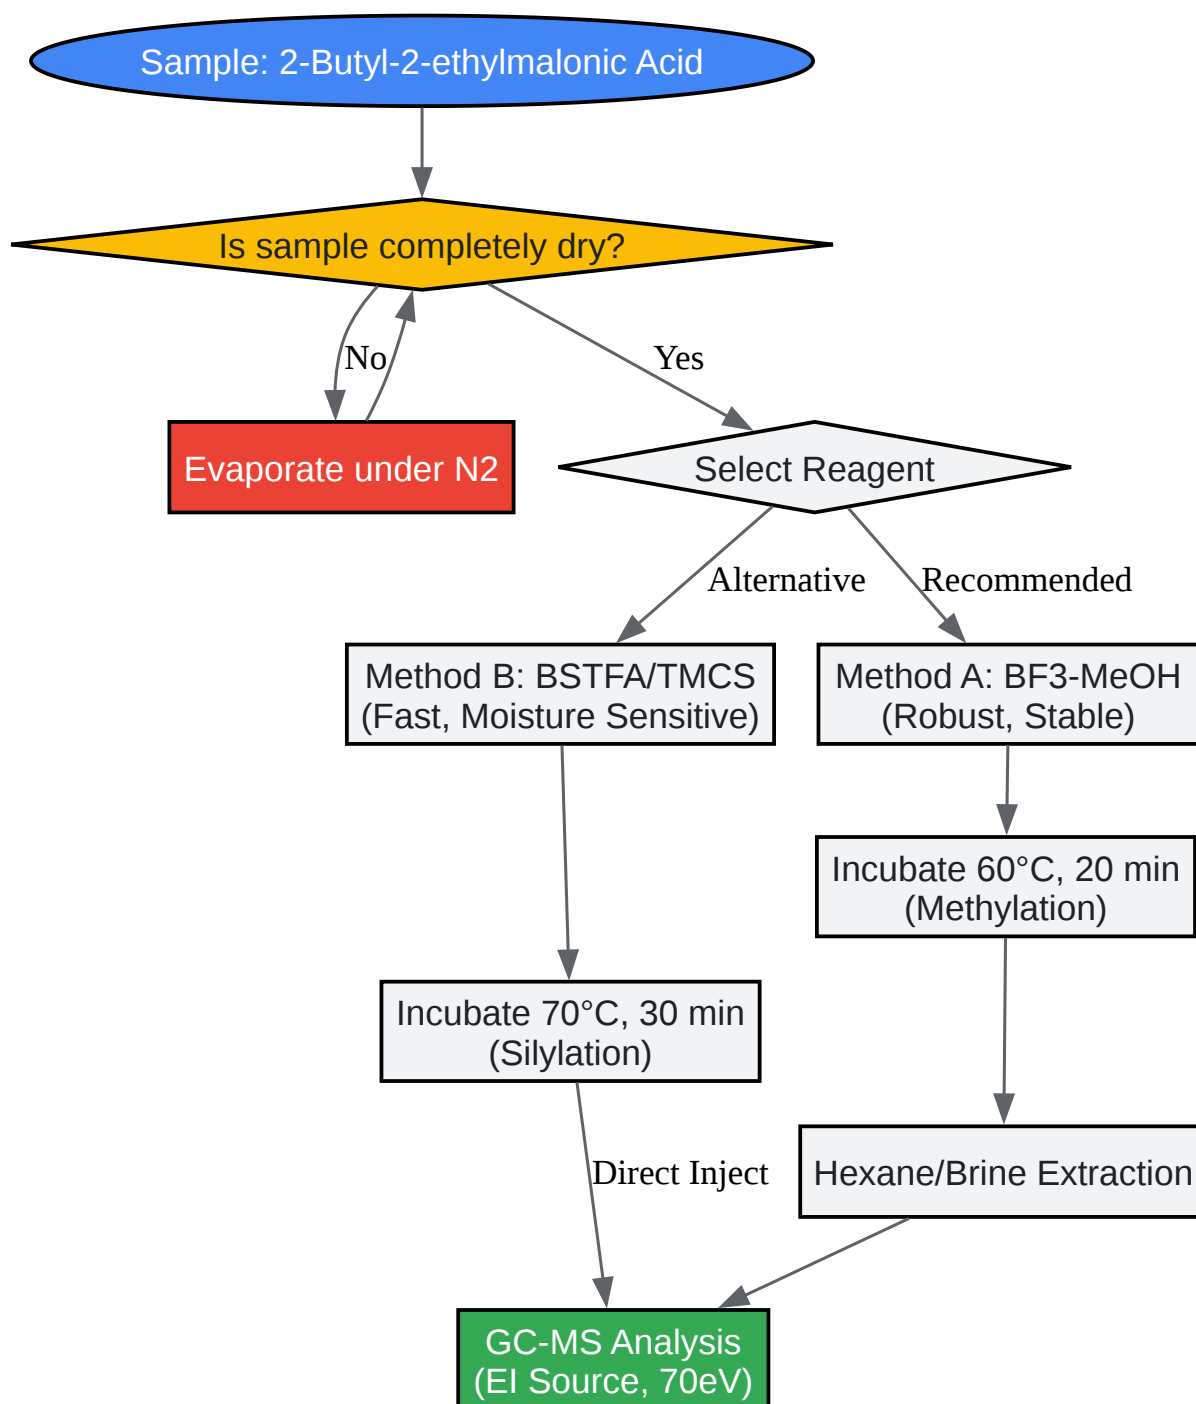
Sample: 2-Butyl-2-ethylmalonic Acid

Is sample completely dry?

No

Yes

Evaporate under N2

Select Reagent

Alternative

Recommended

Method B: BSTFA/TMCS
(Fast, Moisture Sensitive)

Method A: BF3-MeOH
(Robust, Stable)

Incubate 60°C, 20 min
(Methylation)

Incubate 70°C, 30 min
(Silylation)

Direct Inject

Hexane/Brine Extraction

GC-MS Analysis
(EI Source, 70eV)